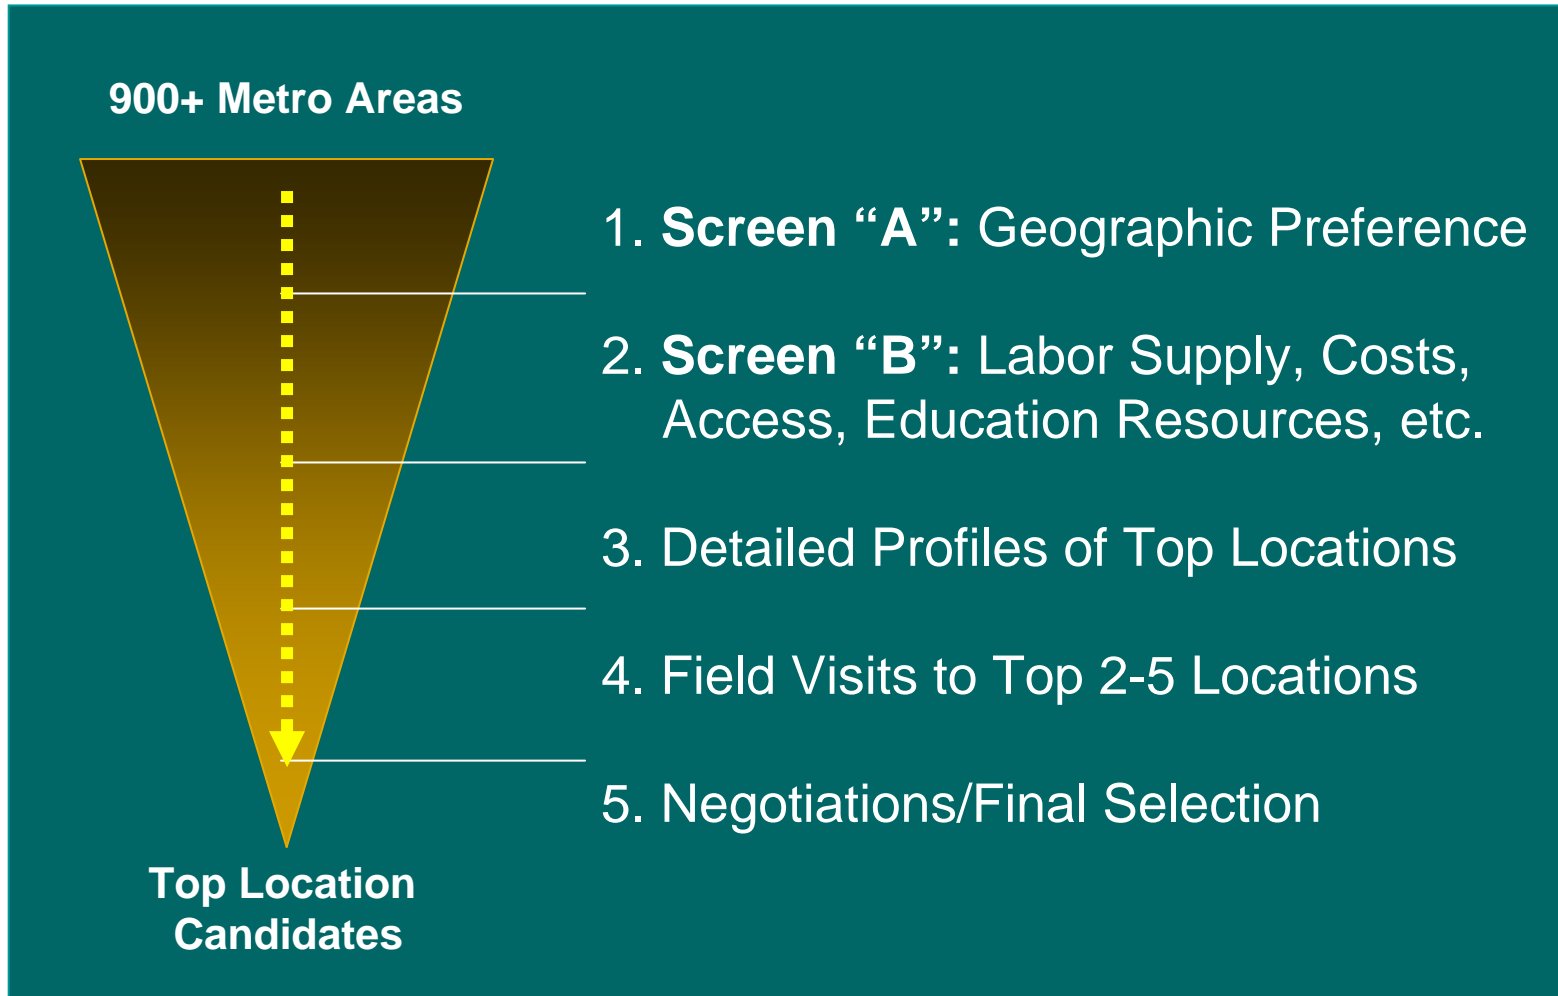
900+ Metro Areas

1. **Screen “A”:** Geographic Preference

2. **Screen “B”:** Labor Supply, Costs, Access, Education Resources, etc.

3. Detailed Profiles of Top Locations

4. Field Visits to Top 2-5 Locations

5. Negotiations/Final Selection

Top Location Candidates